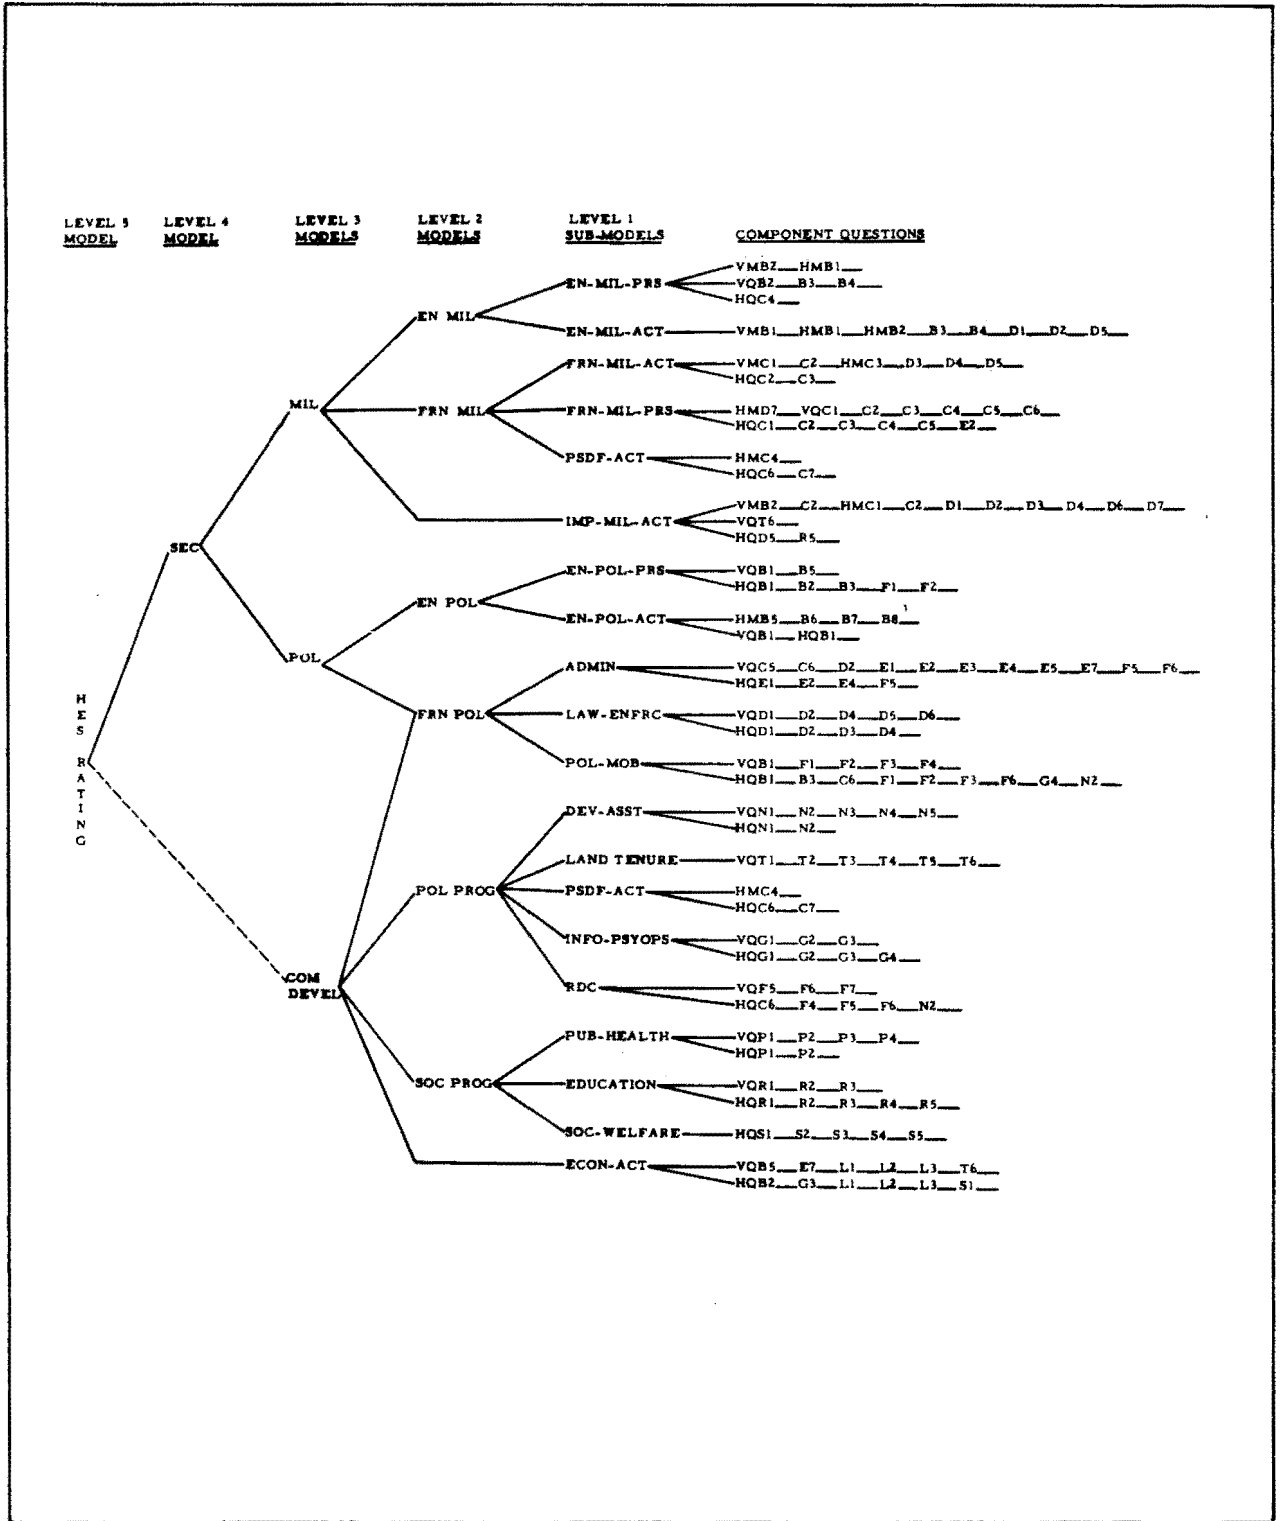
LEVEL 5 MODEL

LEVEL 4 MODEL

LEVEL 3 MODELS

LEVEL 2 MODELS

LEVEL 1 SUB-MODELS

COMPONENT QUESTIONS

HES RATING

SEC

COM DEVEL

MIL

POL

EN MIL

FRN MIL

EN POL

FRN POL

POL PROG

SOC PROG

EN-MIL-PRS
VMB2 HMB1
VQB2 B3 B4
HQC4

EN-MIL-ACT
VMB1 HMB1 HMB2 B3 B4 D1 D2 D5

FRN-MIL-ACT
VMC1 C2 HMC3 D3 D4 D5
HQC2 C3

FRN-MIL-PRS
HMD7 VQC1 C2 C3 C4 C5 C6
HQC1 C2 C3 C4 C5 E2

PSDF-ACT
HMC4
HQC6 C7

IMP-MIL-ACT
VMB2 C2 HMC1 C2 D1 D2 D3 D4 D6 D7
VQT6
HQD5 R5

EN-POL-PRS
VQB1 B5
HQB1 B2 B3 F1 F2

EN-POL-ACT
HMB5 B6 B7 B8
VQB1 HQB1

ADMIN
VQC5 C6 D2 E1 E2 E3 E4 E5 E7 F5 F6
HQE1 E2 E4 F5

LAW-ENFRC
VQD1 D2 D4 D5 D6
HQD1 D2 D3 D4

POL-MOB
VQB1 F1 F2 F3 F4
HQB1 B3 C6 F1 F2 F3 F6 G4 N2

DEV-ASST
VQN1 N2 N3 N4 N5
HQN1 N2

LAND TENURE
VQT1 T2 T3 T4 T5 T6

PSDF-ACT
HMC4
HQC6 C7

INFO-PSYOPS
VQG1 G2 G3
HQG1 G2 G3 G4

RDC
VQF5 F6 F7
HQC6 F4 F5 F6 N2

PUB-HEALTH
VQP1 P2 P3 P4
HQP1 P2

EDUCATION
VQR1 R2 R3
HQR1 R2 R3 R4 R5

SOC-WELFARE
HQS1 S2 S3 S4 S5

ECON-ACT
VQB5 E7 L1 L2 L3 T6
HQB2 G3 L1 L2 L3 S1